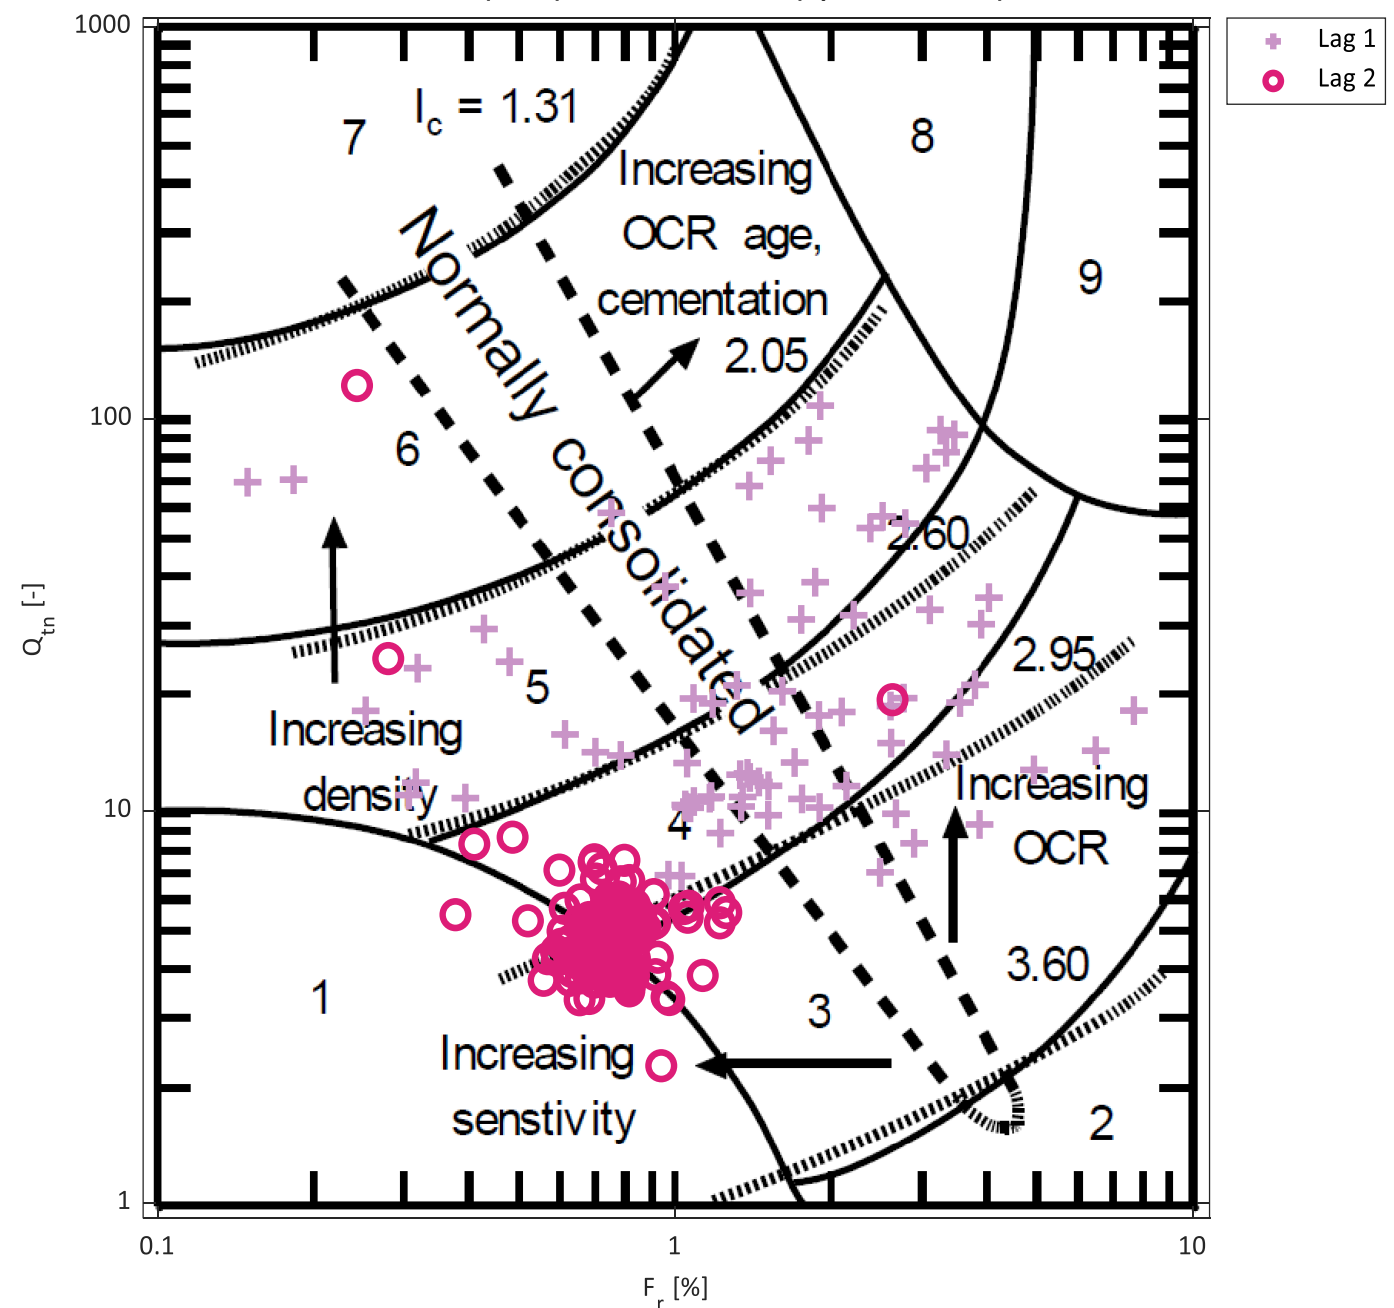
Lag 1
Lag 2

1000
100
10
1

$Q_{tn}$ [-]

$I_c$ = 1.31
7
8
9
Increasing OCR age, cementation
2.05
Normally consolidated
6
2.60
5
2.95
Increasing density
4
Increasing OCR
3.60
1
3
Increasing senstivity
2

0.1
1
10
$F_r$ [%]